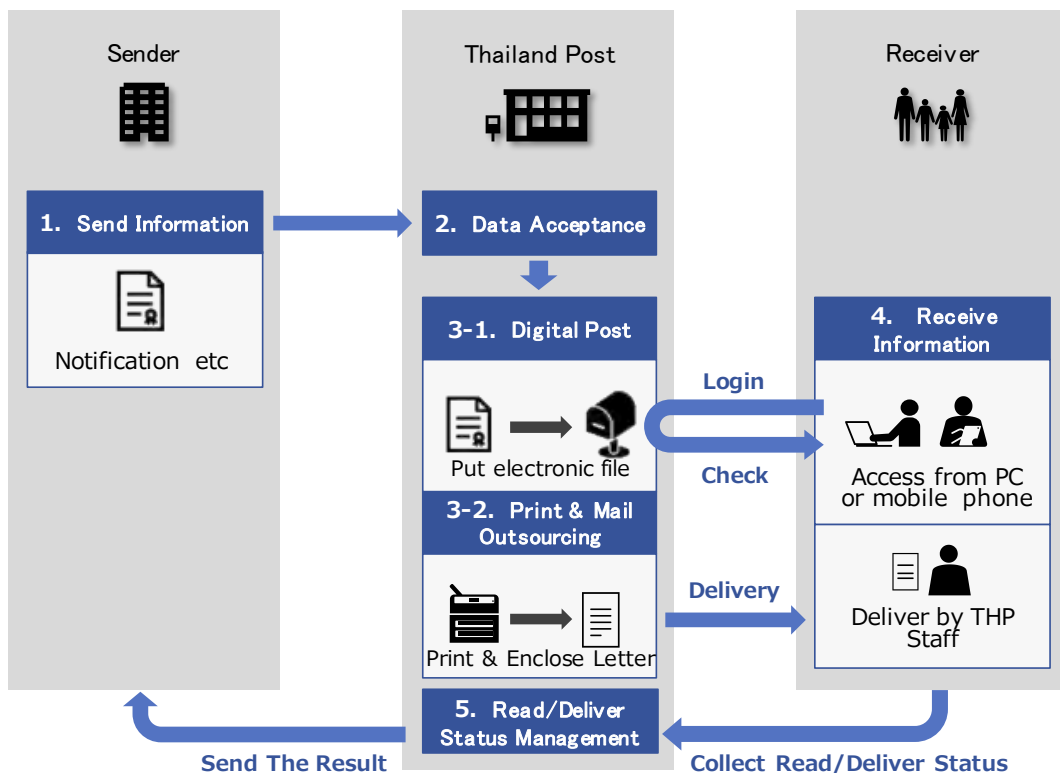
Sender

Thailand Post

Receiver

1. Send Information

Notification etc

2. Data Acceptance

3-1. Digital Post

Put electronic file

3-2. Print & Mail Outsourcing

Print & Enclose Letter

4. Receive Information

Access from PC or mobile phone

Deliver by THP Staff

Login

Check

Delivery

5. Read/Deliver Status Management

Send The Result

Collect Read/Deliver Status